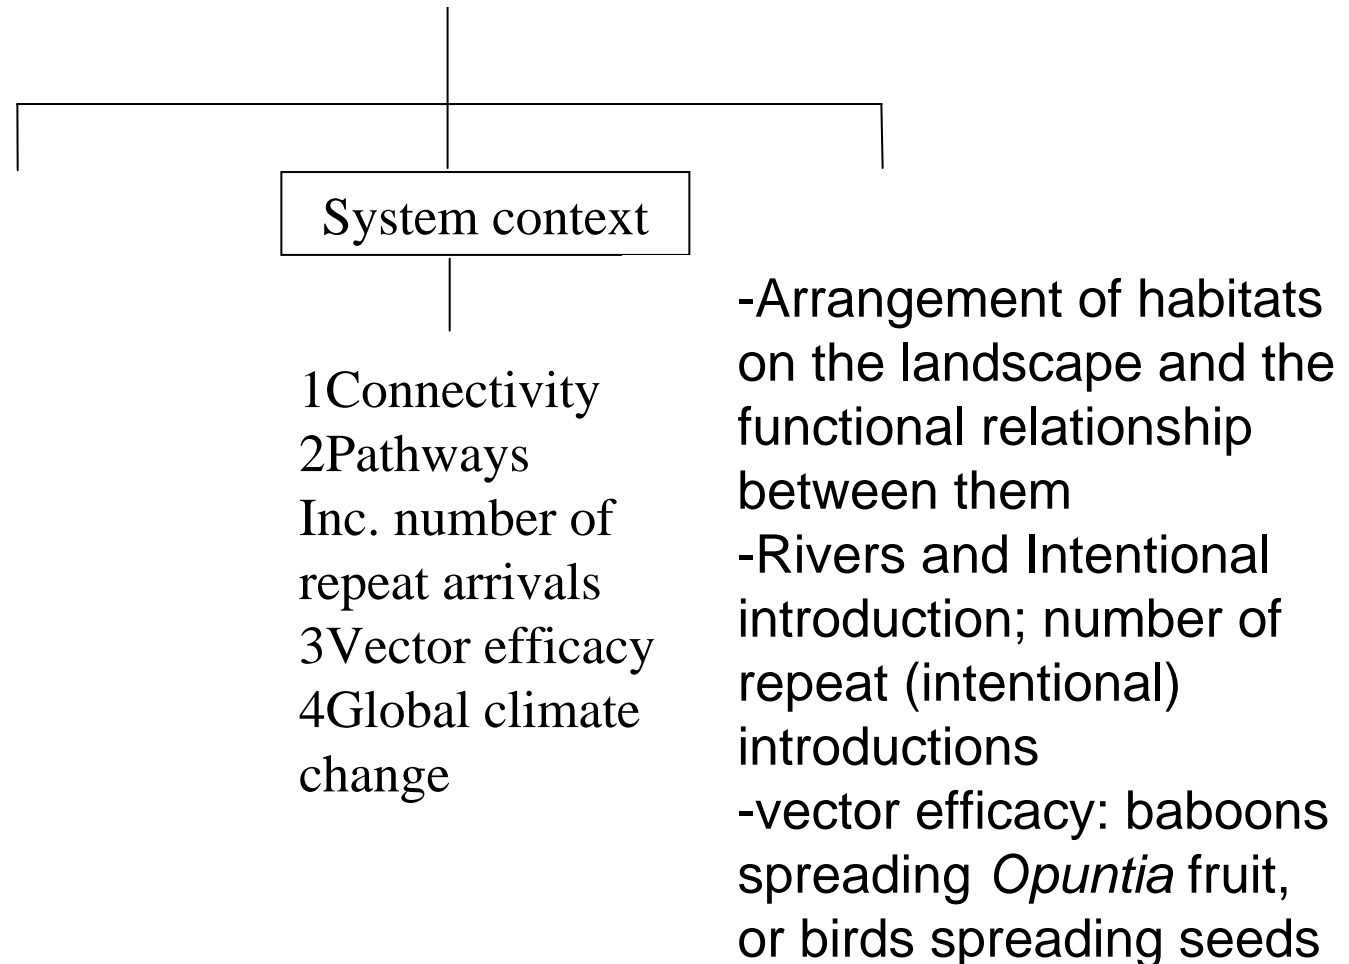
System context

1Connectivity
2Pathways
Inc. number of repeat arrivals
3Vector efficacy
4Global climate change

-Arrangement of habitats on the landscape and the functional relationship between them
-Rivers and Intentional introduction; number of repeat (intentional) introductions
-vector efficacy: baboons spreading Opuntia fruit, or birds spreading seeds